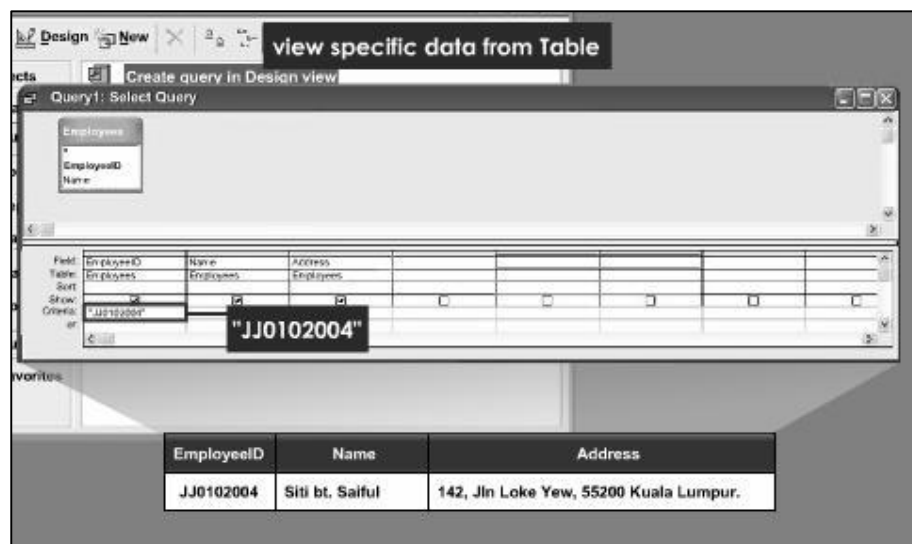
Design New

view specific data from Table

cts

Create query in Design view

Query1: Select Query

Employees
*
EmployeeID
Name

| Field: | EmployeeID | Name | Address |
|---|---|---|---|
| Table: | Employees | Employees | Employees |
| Sort: | | | |
| Show: | ☑ | ☑ | ☑ |
| Criteria: | "JJ0102004" | | |
| or: | | | |

"JJ0102004"

vorites

| EmployeeID | Name | Address |
|---|---|---|
| JJ0102004 | Siti bt. Saiful | 142, Jln Loke Yew, 55200 Kuala Lumpur. |